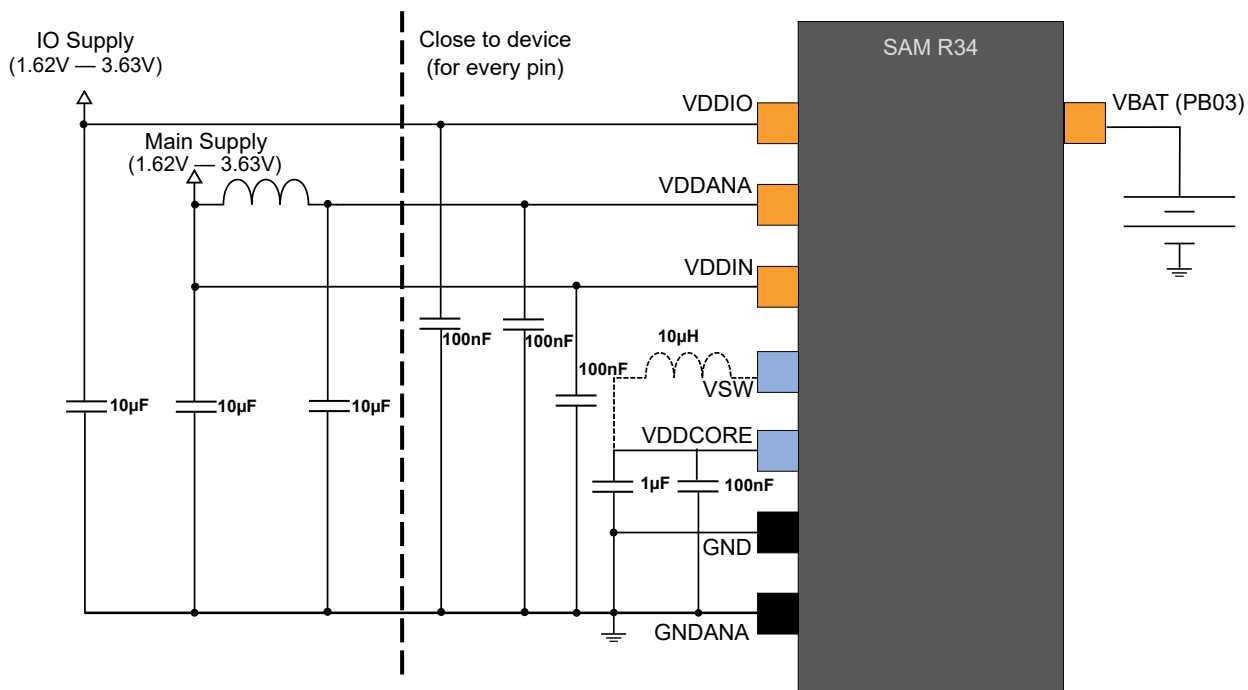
IO Supply
(1.62V — 3.63V)

Close to device
(for every pin)

SAM R34

VDDIO

VBAT (PB03)

Main Supply
(1.62V — 3.63V)

VDDANA

VDDIN

100nF

100nF

10µH

100nF

VSW

10µF

10µF

10µF

VDDCORE

1µF

100nF

GND

GNDANA